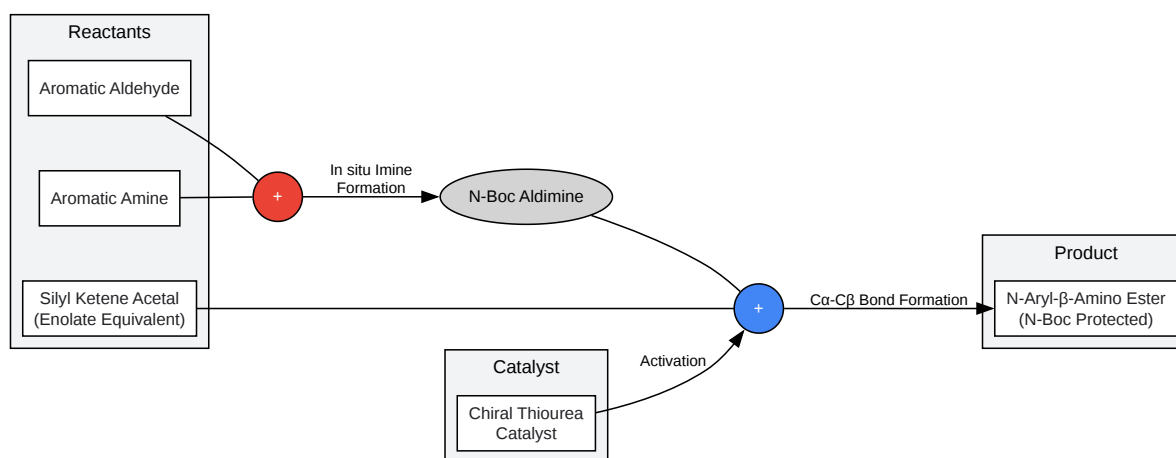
Reactants

Aromatic Aldehyde

Aromatic Amine

Silyl Ketene Acetal (Enolate Equivalent)

+

In situ Imine Formation

N-Boc Aldimine

+

Cα-Cβ Bond Formation

Product

N-Aryl-β-Amino Ester (N-Boc Protected)

Catalyst

Chiral Thiourea Catalyst

Activation